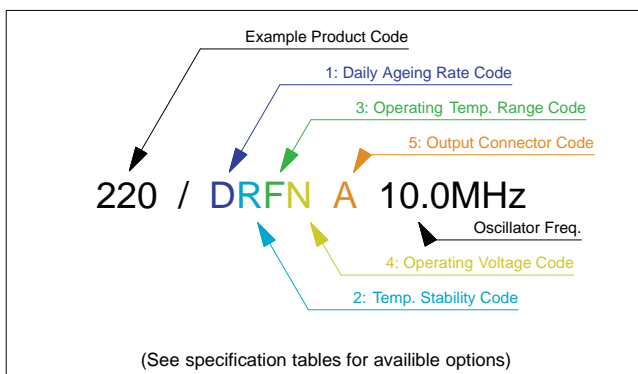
Example Product Code

1: Daily Ageing Rate Code

3: Operating Temp. Range Code

5: Output Connector Code

220 / DRFN A 10.0MHz

Oscillator Freq.

4: Operating Voltage Code

2: Temp. Stability Code

(See specification tables for availible options)